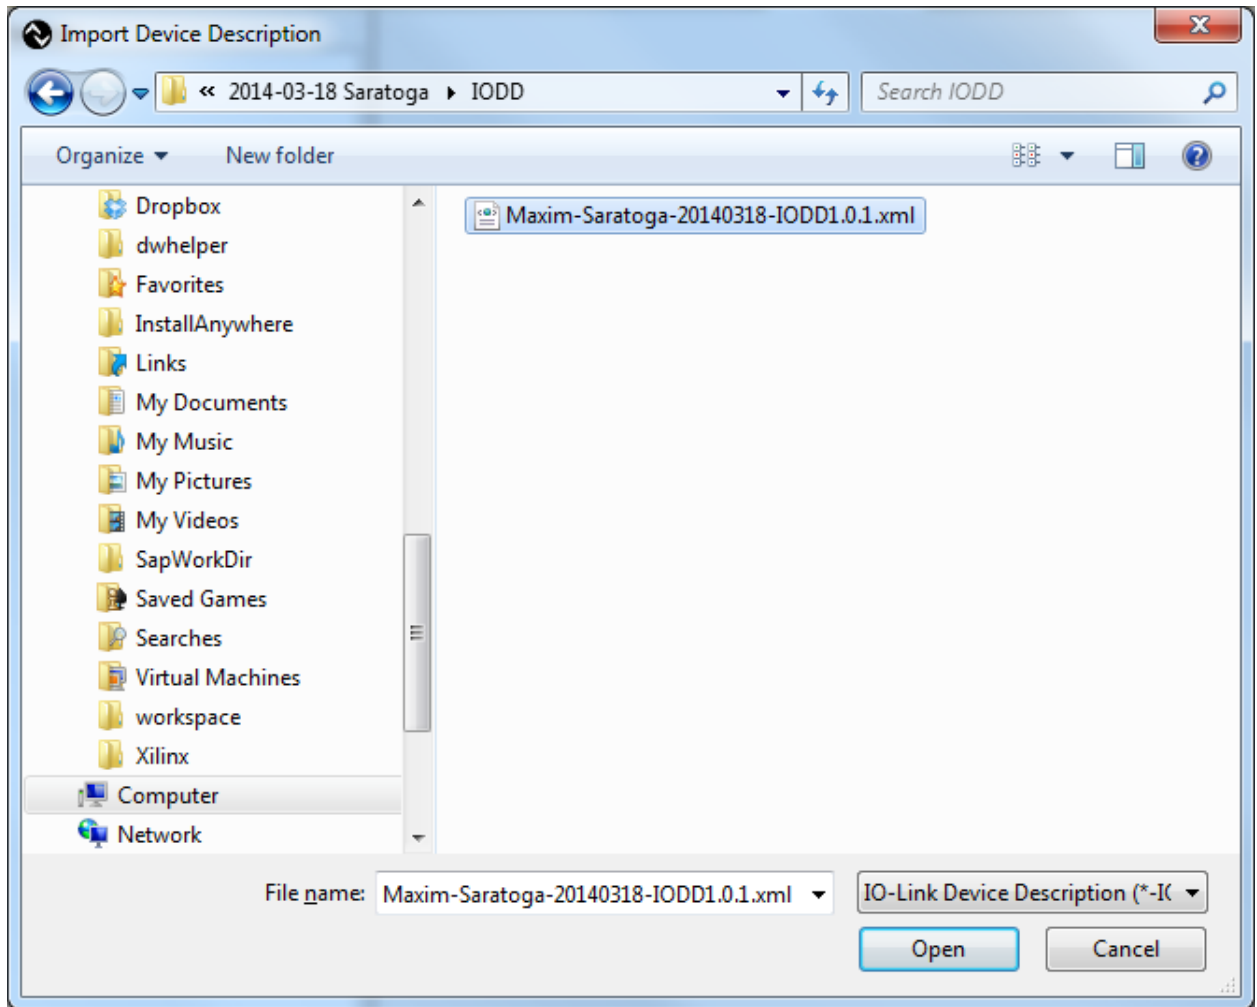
Import Device Description

« 2014-03-18 Saratoga ▸ IODD

Search IODD

Organize ▾ New folder

Dropbox
dwhelper
Favorites
InstallAnywhere
Links
My Documents
My Music
My Pictures
My Videos
SapWorkDir
Saved Games
Searches
Virtual Machines
workspace
Xilinx
Computer
Network

Maxim-Saratoga-20140318-IODD1.0.1.xml

File name: Maxim-Saratoga-20140318-IODD1.0.1.xml

IO-Link Device Description (*-I(

Open

Cancel